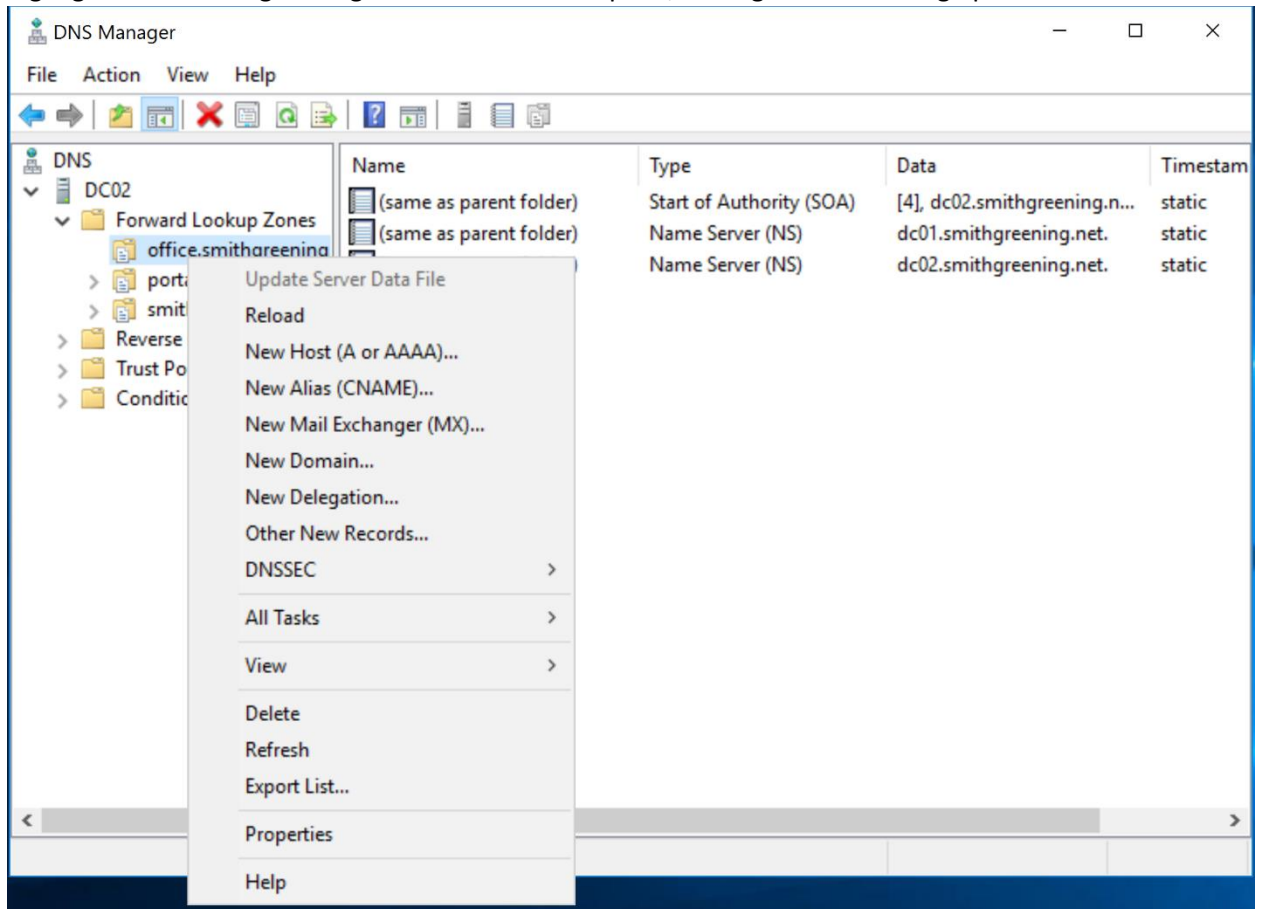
DNS Manager

File Action View Help

DNS
DC02
Forward Lookup Zones
office.smithgreening
porta
smit
Reverse
Trust Po
Conditic

| Name | Type | Data | Timestam |
|---|---|---|---|
| (same as parent folder) | Start of Authority (SOA) | [4], dc02.smithgreening.n... | static |
| (same as parent folder) | Name Server (NS) | dc01.smithgreening.net. | static |
| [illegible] | Name Server (NS) | dc02.smithgreening.net. | static |

Update Server Data File
Reload
New Host (A or AAAA)...
New Alias (CNAME)...
New Mail Exchanger (MX)...
New Domain...
New Delegation...
Other New Records...
DNSSEC
All Tasks
View
Delete
Refresh
Export List...
Properties
Help